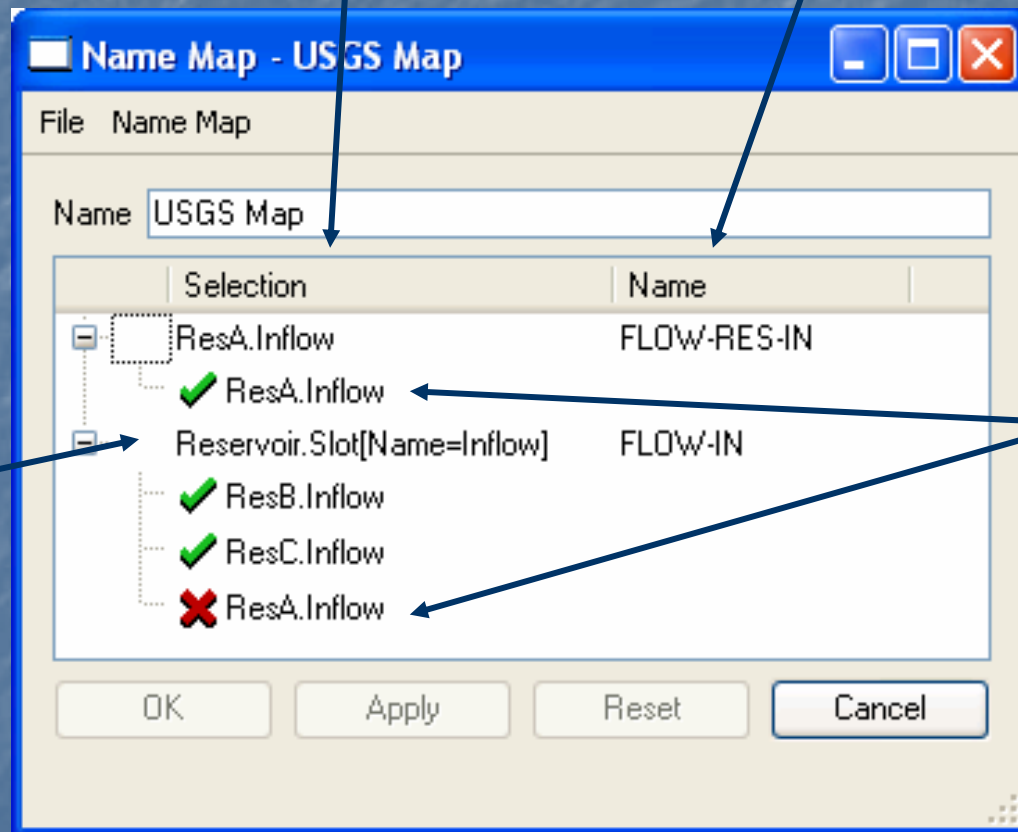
Name Map - USGS Map

File Name Map

Name USGS Map

| Selection | Name |
|---|---|
| ResA.Inflow | FLOW-RES-IN |
| ResA.Inflow | |
| Reservoir.Slot[Name=Inflow] | FLOW-IN |
| ResB.Inflow | |
| ResC.Inflow | |
| ResA.Inflow | |

OK Apply Reset Cancel